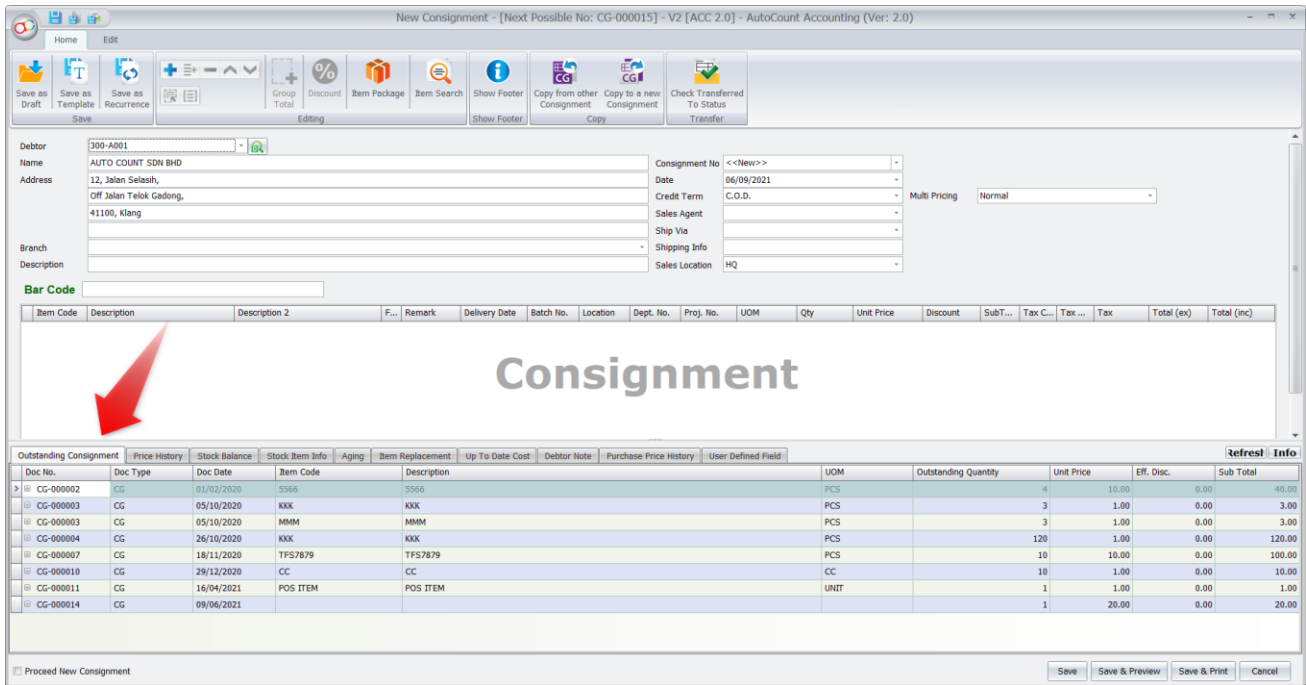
New Consignment - [Next Possible No: CG-000015] - V2 [ACC 2.0] - AutoCount Accounting (Ver: 2.0)

Home Edit

Save as Draft | Save as Template | Save as Recurrence
Save

Group Total | Discount | Item Package | Item Search
Editing

Show Footer
Show Footer

Copy from other Consignment | Copy to a new Consignment
Copy

Check Transferred To Status
Transfer

Debtor 300-A001
Name AUTO COUNT SDN BHD
Address 12, Jalan Selasih,
Off Jalan Telok Gadong,
41100, Klang
Branch
Description

Consignment No <<New>>
Date 06/09/2021
Credit Term C.O.D.
Sales Agent
Ship Via
Shipping Info
Sales Location HQ

Multi Pricing Normal

Bar Code

| Item Code | Description | Description 2 | F... | Remark | Delivery Date | Batch No. | Location | Dept. No. | Proj. No. | UOM | Qty | Unit Price | Discount | SubT... | Tax C... | Tax ... | Tax | Total (ex) | Total (inc) |
|---|---|---|---|---|---|---|---|---|---|---|---|---|---|---|---|---|---|---|---|

Consignment

Outstanding Consignment | Price History | Stock Balance | Stock Item Info | Aging | Item Replacement | Up To Date Cost | Debtor Note | Purchase Price History | User Defined Field

Refresh Info

| Doc No. | Doc Type | Doc Date | Item Code | Description | UOM | Outstanding Quantity | Unit Price | Eff. Disc. | Sub Total |
|---|---|---|---|---|---|---|---|---|---|
| CG-000002 | CG | 01/02/2020 | 5566 | 5566 | PCS | 4 | 10.00 | 0.00 | 40.00 |
| CG-000003 | CG | 05/10/2020 | KKK | KKK | PCS | 3 | 1.00 | 0.00 | 3.00 |
| CG-000003 | CG | 05/10/2020 | MMM | MMM | PCS | 3 | 1.00 | 0.00 | 3.00 |
| CG-000004 | CG | 26/10/2020 | KKK | KKK | PCS | 120 | 1.00 | 0.00 | 120.00 |
| CG-000007 | CG | 18/11/2020 | TFS7879 | TFS7879 | PCS | 10 | 10.00 | 0.00 | 100.00 |
| CG-000010 | CG | 29/12/2020 | CC | CC | CC | 10 | 1.00 | 0.00 | 10.00 |
| CG-000011 | CG | 16/04/2021 | POS ITEM | POS ITEM | UNIT | 1 | 1.00 | 0.00 | 1.00 |
| CG-000014 | CG | 09/06/2021 | | | | 1 | 20.00 | 0.00 | 20.00 |

Proceed New Consignment

Save | Save & Preview | Save & Print | Cancel